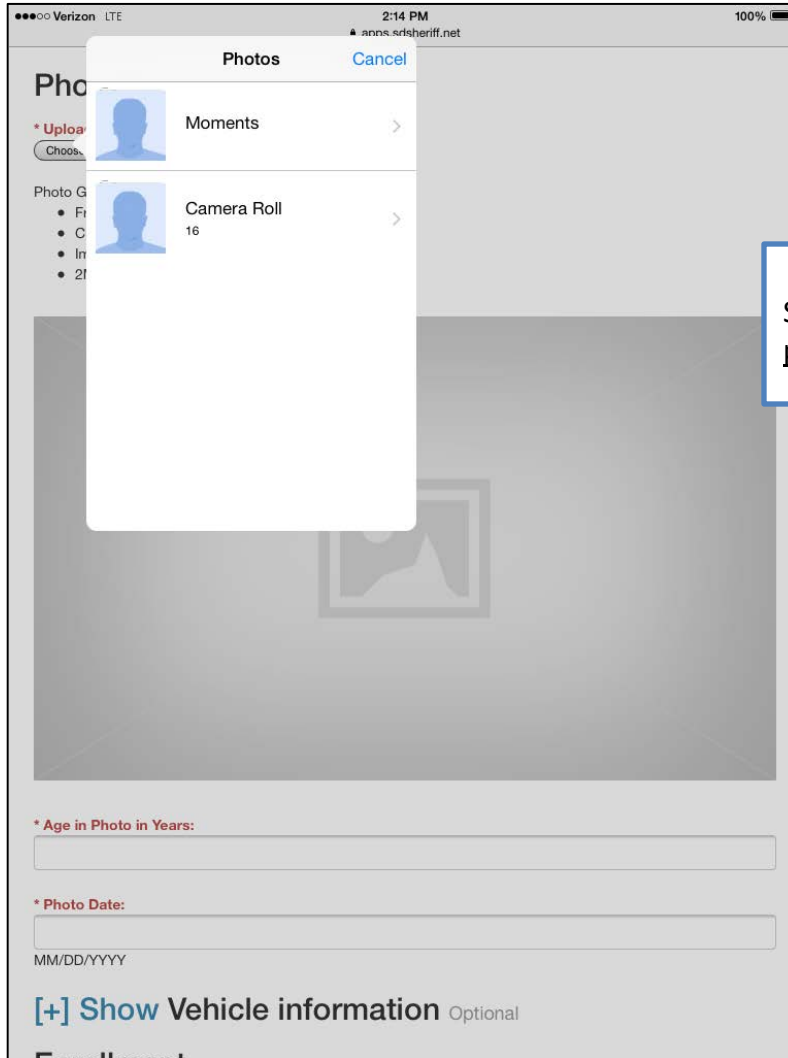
●●●○○ Verizon LTE
2:14 PM
apps.sdsheriff.net
100%

Photos
Cancel

Pho

* Uploa
Choos

Photo G
• Fr
• C
• In
• 2N

Moments

Camera Roll
16

S
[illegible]

* Age in Photo in Years:

* Photo Date:

MM/DD/YYYY

[+] Show Vehicle information Optional

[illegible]